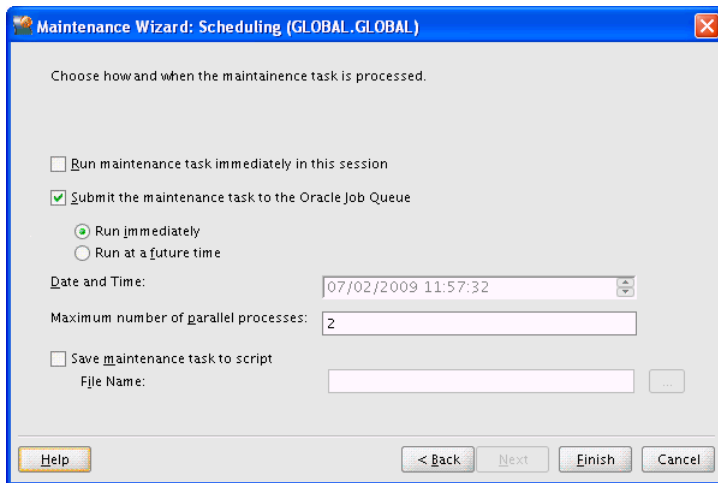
Maintenance Wizard: Scheduling (GLOBAL.GLOBAL)

Choose how and when the maintainence task is processed.

Run maintenance task immediately in this session

Submit the maintenance task to the Oracle Job Queue

Run immediately

Run at a future time

Date and Time: 07/02/2009 11:57:32

Maximum number of parallel processes: 2

Save maintenance task to script

File Name:

...

Help

< Back

Next

Finish

Cancel